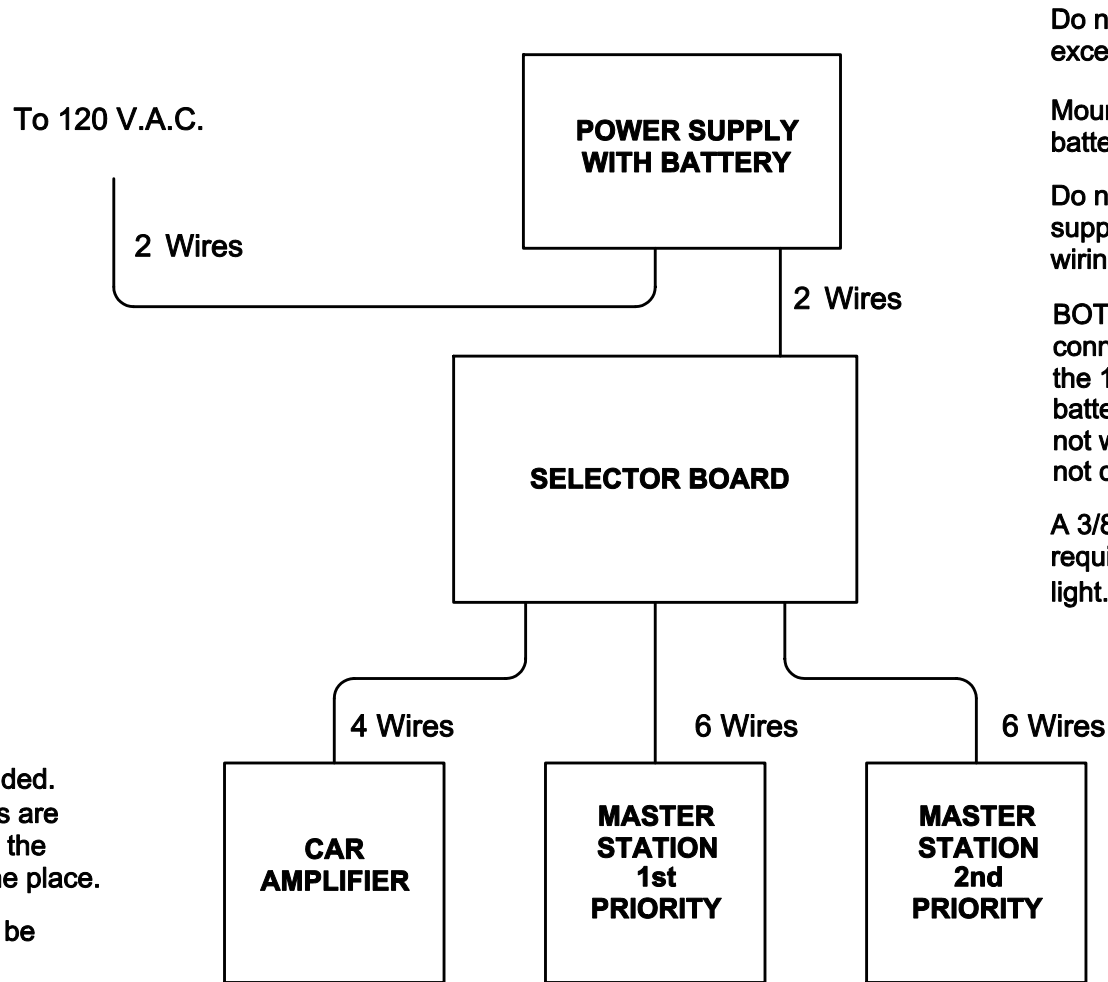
To 120 V.A.C.

2 Wires

POWER SUPPLY WITH BATTERY

2 Wires

SELECTOR BOARD

4 Wires

6 Wires

6 Wires

CAR AMPLIFIER

MASTER STATION 1st PRIORITY

MASTER STATION 2nd PRIORITY

Do n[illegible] exce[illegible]

Mou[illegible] batte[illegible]

Do n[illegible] supp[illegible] wirin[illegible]

BOT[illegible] conn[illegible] the 1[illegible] batte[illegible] not w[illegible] not c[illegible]

A 3/8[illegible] requi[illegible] light.

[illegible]ded. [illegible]s are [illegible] the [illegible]he place.

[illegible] be